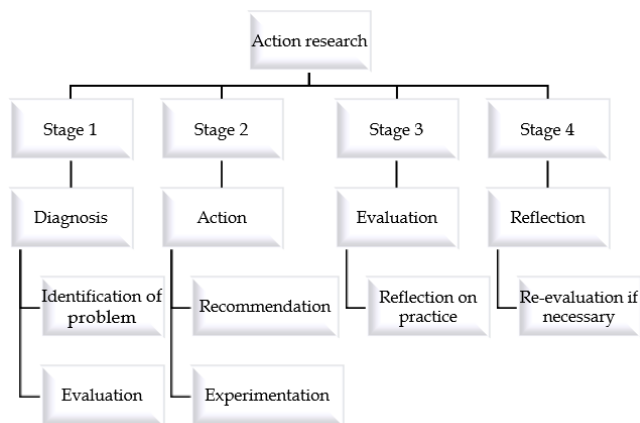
Action research

Stage 1

Diagnosis

Identification of problem

Evaluation

Stage 2

Action

Recommendation

Experimentation

Stage 3

Evaluation

Reflection on practice

Stage 4

Reflection

Re-evaluation if necessary